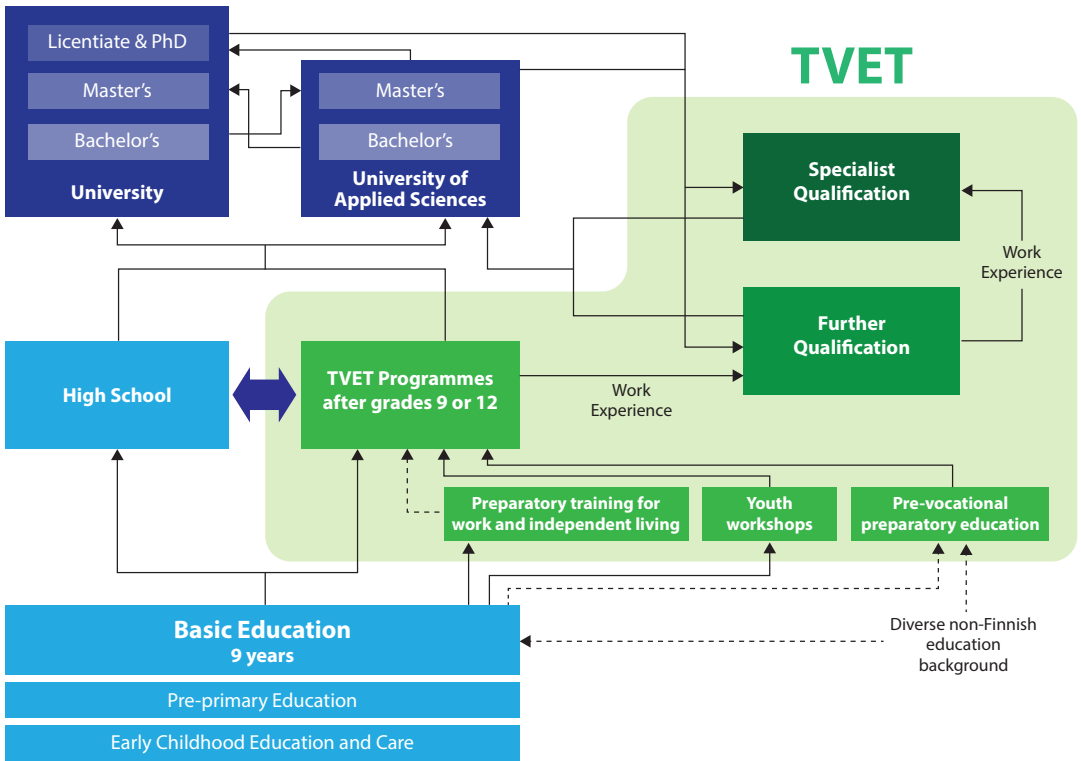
Licentiate & PhD
Master's
Bachelor's
University

Master's
Bachelor's
University of Applied Sciences

TVET

Specialist Qualification

Work Experience

Further Qualification

High School

TVET Programmes after grades 9 or 12

Work Experience

Preparatory training for work and independent living

Youth workshops

Pre-vocational preparatory education

Basic Education
9 years

Diverse non-Finnish education background

Pre-primary Education

Early Childhood Education and Care